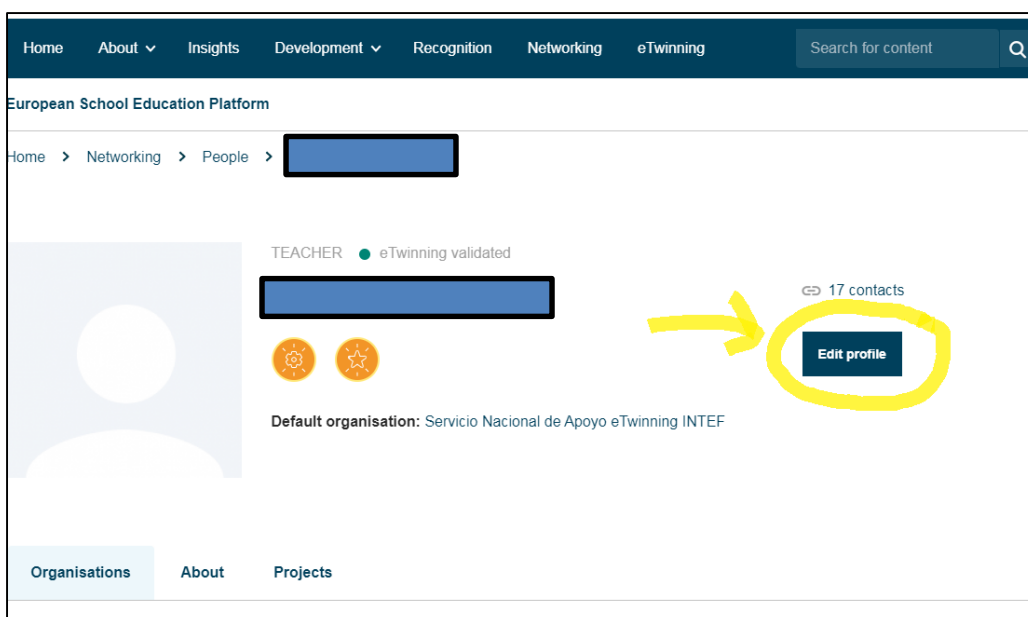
Home About Insights Development Recognition Networking eTwinning Search for content

European School Education Platform

Home > Networking > People >

TEACHER eTwinning validated

17 contacts

Edit profile

Default organisation: Servicio Nacional de Apoyo eTwinning INTEF

Organisations About Projects